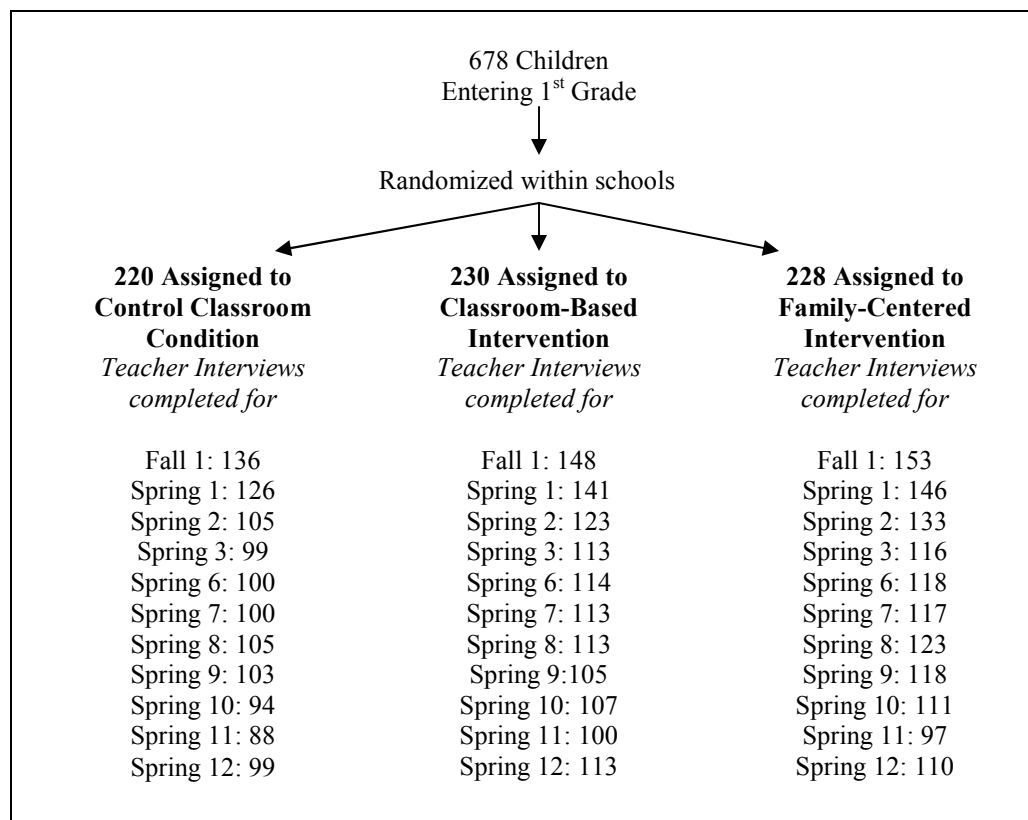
678 Children
Entering 1$^{st}$ Grade

Randomized within schools

**220 Assigned to Control Classroom Condition**
*Teacher Interviews completed for*

Fall 1: 136
Spring 1: 126
Spring 2: 105
Spring 3: 99
Spring 6: 100
Spring 7: 100
Spring 8: 105
Spring 9: 103
Spring 10: 94
Spring 11: 88
Spring 12: 99

**230 Assigned to Classroom-Based Intervention**
*Teacher Interviews completed for*

Fall 1: 148
Spring 1: 141
Spring 2: 123
Spring 3: 113
Spring 6: 114
Spring 7: 113
Spring 8: 113
Spring 9:105
Spring 10: 107
Spring 11: 100
Spring 12: 113

**228 Assigned to Family-Centered Intervention**
*Teacher Interviews completed for*

Fall 1: 153
Spring 1: 146
Spring 2: 133
Spring 3: 116
Spring 6: 118
Spring 7: 117
Spring 8: 123
Spring 9: 118
Spring 10: 111
Spring 11: 97
Spring 12: 110